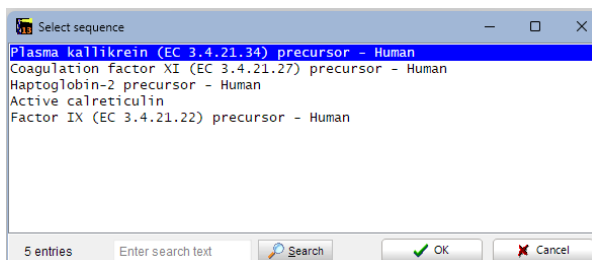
Select sequence

Plasma kallikrein (EC 3.4.21.34) precursor - Human
Coagulation factor XI (EC 3.4.21.27) precursor - Human
Haptoglobin-2 precursor - Human
Active calreticulin
Factor IX (EC 3.4.21.22) precursor - Human

5 entries
Enter search text
Search
OK
Cancel